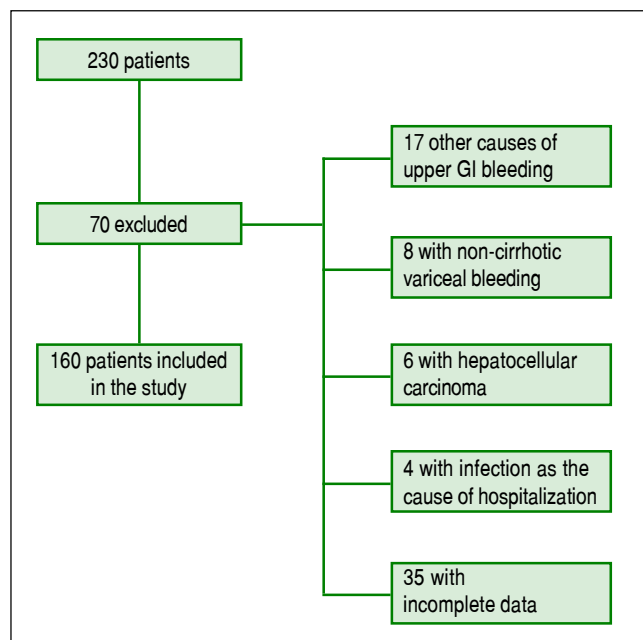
230 patients

70 excluded

160 patients included in the study

17 other causes of upper GI bleeding

8 with non-cirrhotic variceal bleeding

6 with hepatocellular carcinoma

4 with infection as the cause of hospitalization

35 with incomplete data